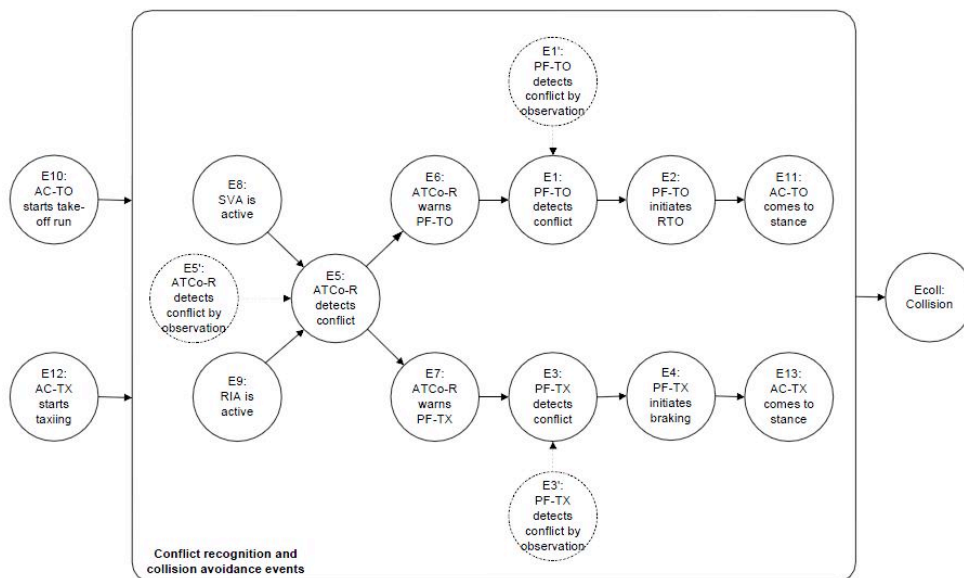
E10: AC-TO starts take-off run

E12: AC-TX starts taxiing

E8: SVA is active

E5': ATCo-R detects conflict by observation

E9: RIA is active

E5: ATCo-R detects conflict

E6: ATCo-R warns PF-TO

E7: ATCo-R warns PF-TX

E1': PF-TO detects conflict by observation

E1: PF-TO detects conflict

E2: PF-TO initiates RTO

E11: AC-TO comes to stance

E3: PF-TX detects conflict

E4: PF-TX initiates braking

E13: AC-TX comes to stance

E3': PF-TX detects conflict by observation

Ecoll: Collision

Conflict recognition and collision avoidance events